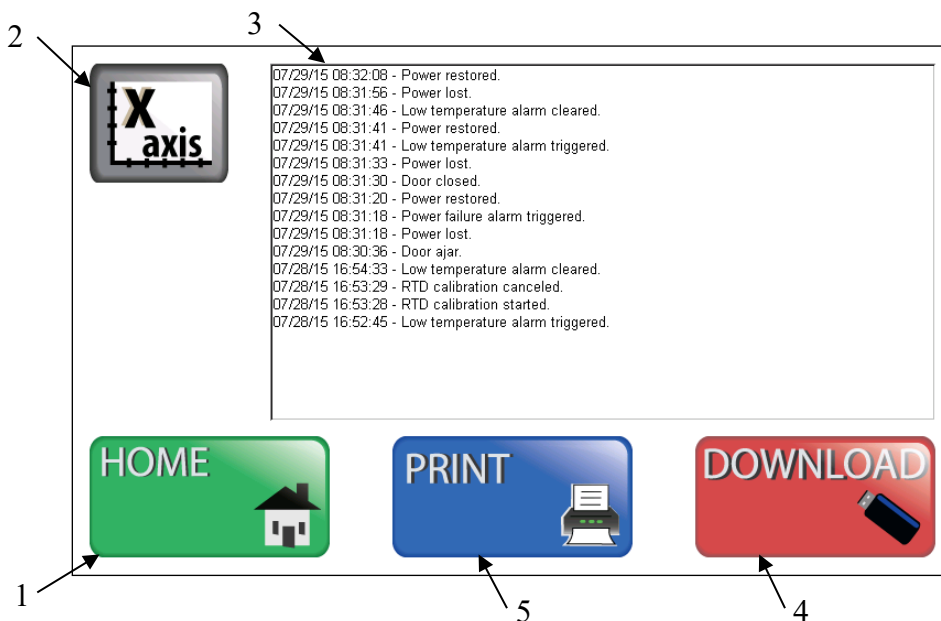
2

3

X axis

07/29/15 08:32:08 - Power restored.
07/29/15 08:31:56 - Power lost.
07/29/15 08:31:46 - Low temperature alarm cleared.
07/29/15 08:31:41 - Power restored.
07/29/15 08:31:41 - Low temperature alarm triggered.
07/29/15 08:31:33 - Power lost.
07/29/15 08:31:30 - Door closed.
07/29/15 08:31:20 - Power restored.
07/29/15 08:31:18 - Power failure alarm triggered.
07/29/15 08:31:18 - Power lost.
07/29/15 08:30:36 - Door ajar.
07/28/15 16:54:33 - Low temperature alarm cleared.
07/28/15 16:53:29 - RTD calibration canceled.
07/28/15 16:53:28 - RTD calibration started.
07/28/15 16:52:45 - Low temperature alarm triggered.

HOME

PRINT

DOWNLOAD

1

5

4